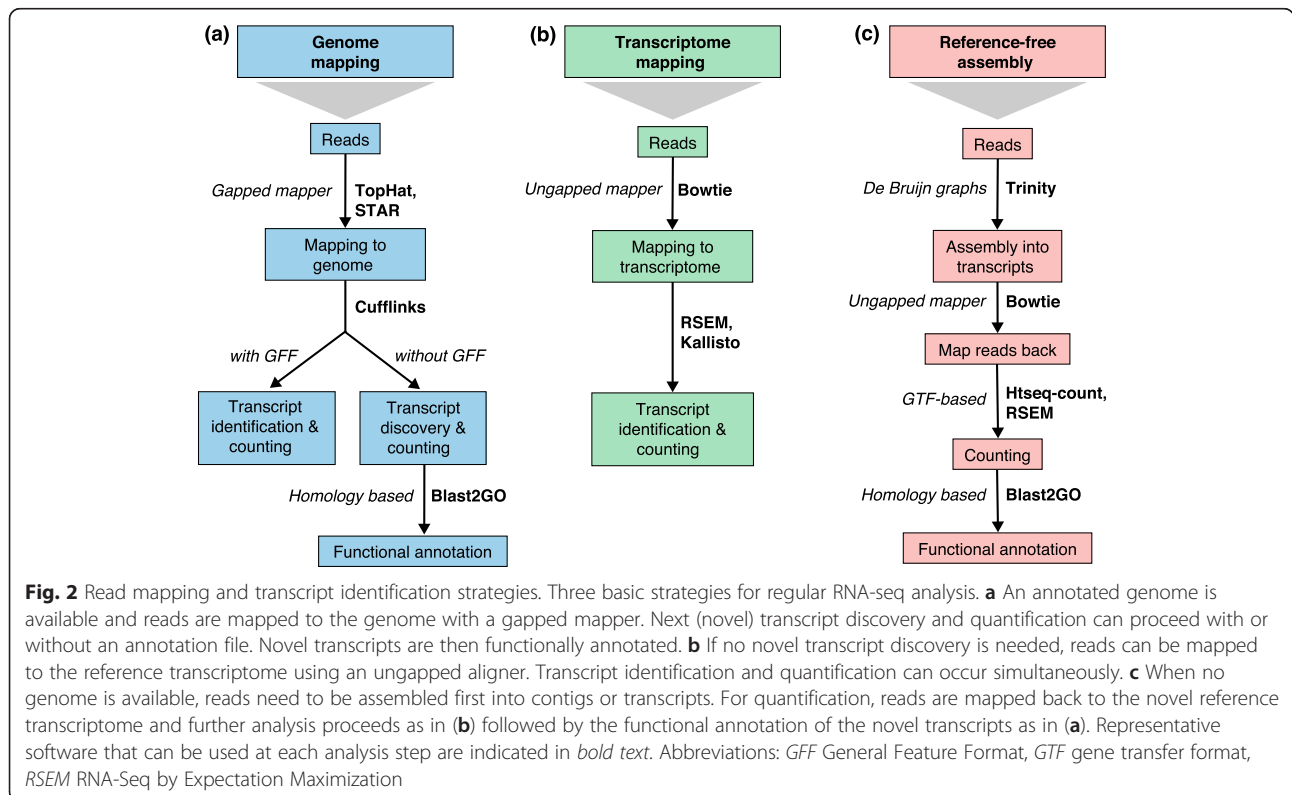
(a)
Genome mapping

Reads

Gapped mapper
TopHat, STAR

Mapping to genome

Cufflinks

with GFF
without GFF

Transcript identification & counting

Transcript discovery & counting

Homology based
Blast2GO

Functional annotation

(b)
Transcriptome mapping

Reads

Ungapped mapper
Bowtie

Mapping to transcriptome

RSEM, Kallisto

Transcript identification & counting

(c)
Reference-free assembly

Reads

De Bruijn graphs
Trinity

Assembly into transcripts

Ungapped mapper
Bowtie

Map reads back

GTF-based
Htseq-count, RSEM

Counting

Homology based
Blast2GO

Functional annotation

**Fig. 2** Read mapping and transcript identification strategies. Three basic strategies for regular RNA-seq analysis. **a** An annotated genome is available and reads are mapped to the genome with a gapped mapper. Next (novel) transcript discovery and quantification can proceed with or without an annotation file. Novel transcripts are then functionally annotated. **b** If no novel transcript discovery is needed, reads can be mapped to the reference transcriptome using an ungapped aligner. Transcript identification and quantification can occur simultaneously. **c** When no genome is available, reads need to be assembled first into contigs or transcripts. For quantification, reads are mapped back to the novel reference transcriptome and further analysis proceeds as in (**b**) followed by the functional annotation of the novel transcripts as in (**a**). Representative software that can be used at each analysis step are indicated in *bold text*. Abbreviations: *GFF* General Feature Format, *GTF* gene transfer format, *RSEM* RNA-Seq by Expectation Maximization